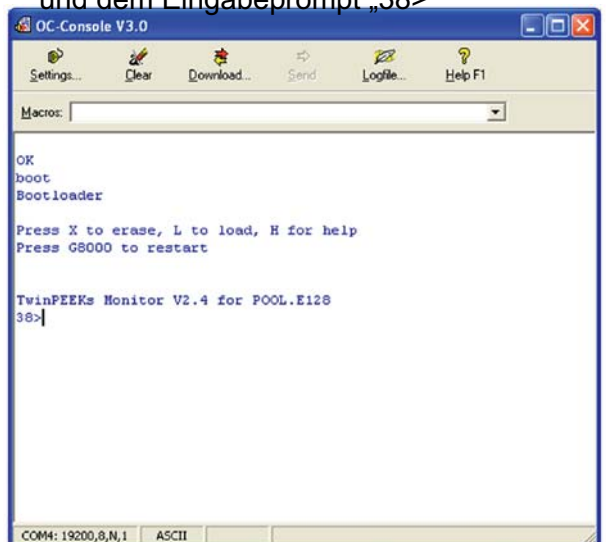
und dem Eingabeprompt „38>

OC-Console V3.0

Settings... Clear Download... Send Logfile... Help F1

Macros:

OK
boot
Bootloader

Press X to erase, L to load, H for help
Press G8000 to restart

TwinPEEKs Monitor V2.4 for POOL.E128
38>

COM4: 19200,8,N,1 ASCII